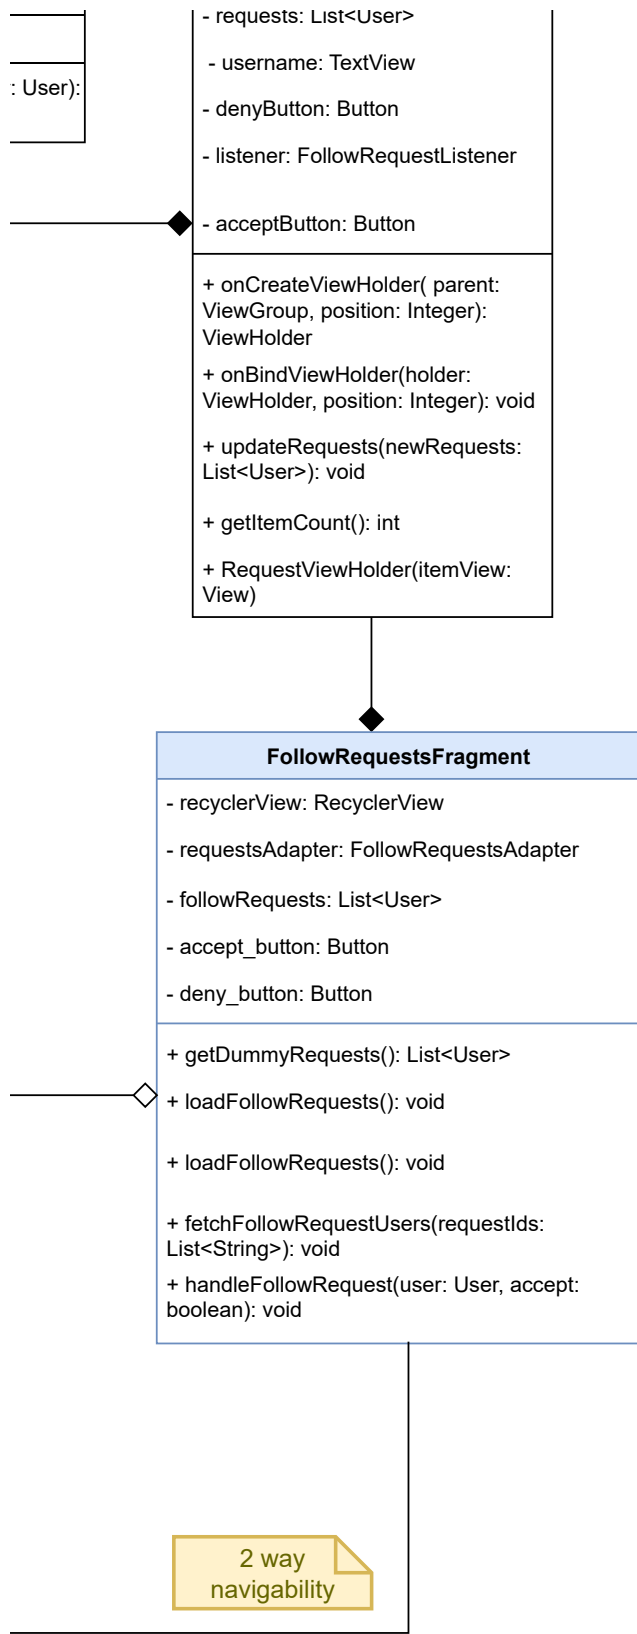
: User):

- requests: List<User>

- username: TextView

- denyButton: Button

- listener: FollowRequestListener

- acceptButton: Button

+ onCreateViewHolder( parent: ViewGroup, position: Integer): ViewHolder

+ onBindViewHolder(holder: ViewHolder, position: Integer): void

+ updateRequests(newRequests: List<User>): void

+ getItemCount(): int

+ RequestViewHolder(itemView: View)

**FollowRequestsFragment**

- recyclerView: RecyclerView

- requestsAdapter: FollowRequestsAdapter

- followRequests: List<User>

- accept_button: Button

- deny_button: Button

+ getDummyRequests(): List<User>

+ loadFollowRequests(): void

+ loadFollowRequests(): void

+ fetchFollowRequestUsers(requestIds: List<String>): void

+ handleFollowRequest(user: User, accept: boolean): void

2 way navigability